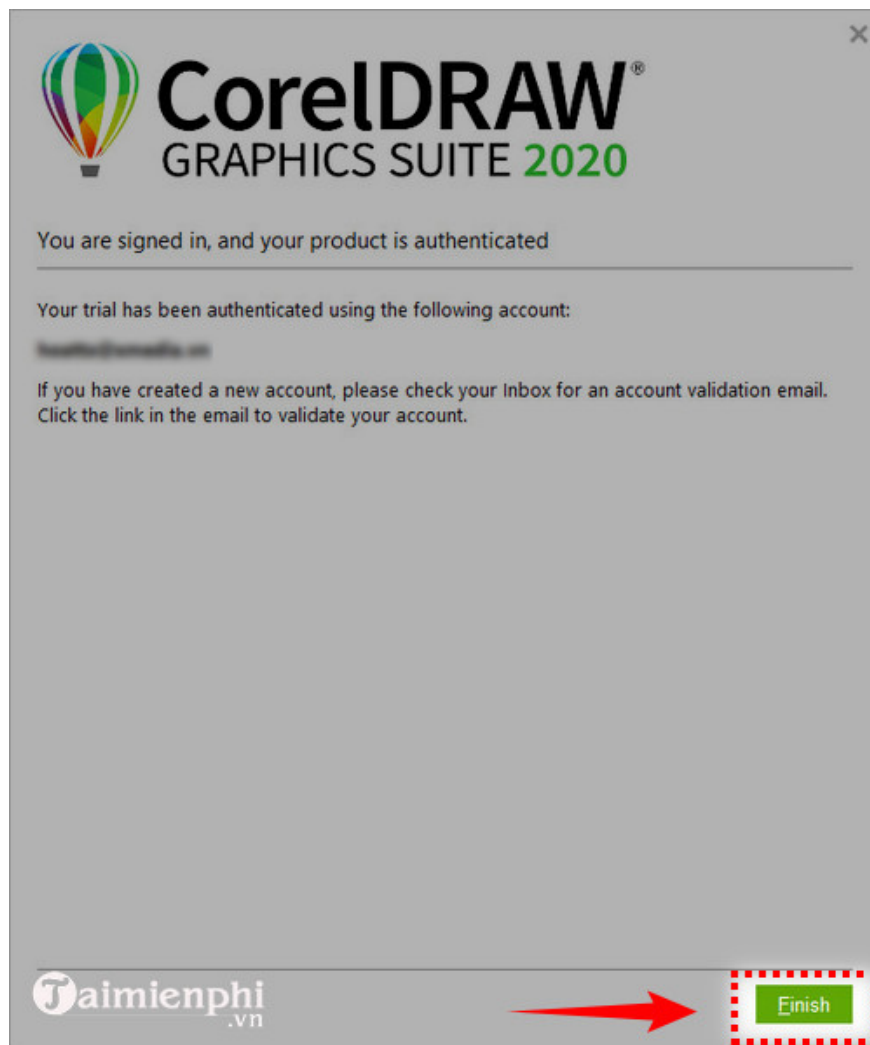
CorelDRAW®
GRAPHICS SUITE 2020

You are signed in, and your product is authenticated

Your trial has been authenticated using the following account:

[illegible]

If you have created a new account, please check your Inbox for an account validation email. Click the link in the email to validate your account.

Taimienphi.vn

Finish